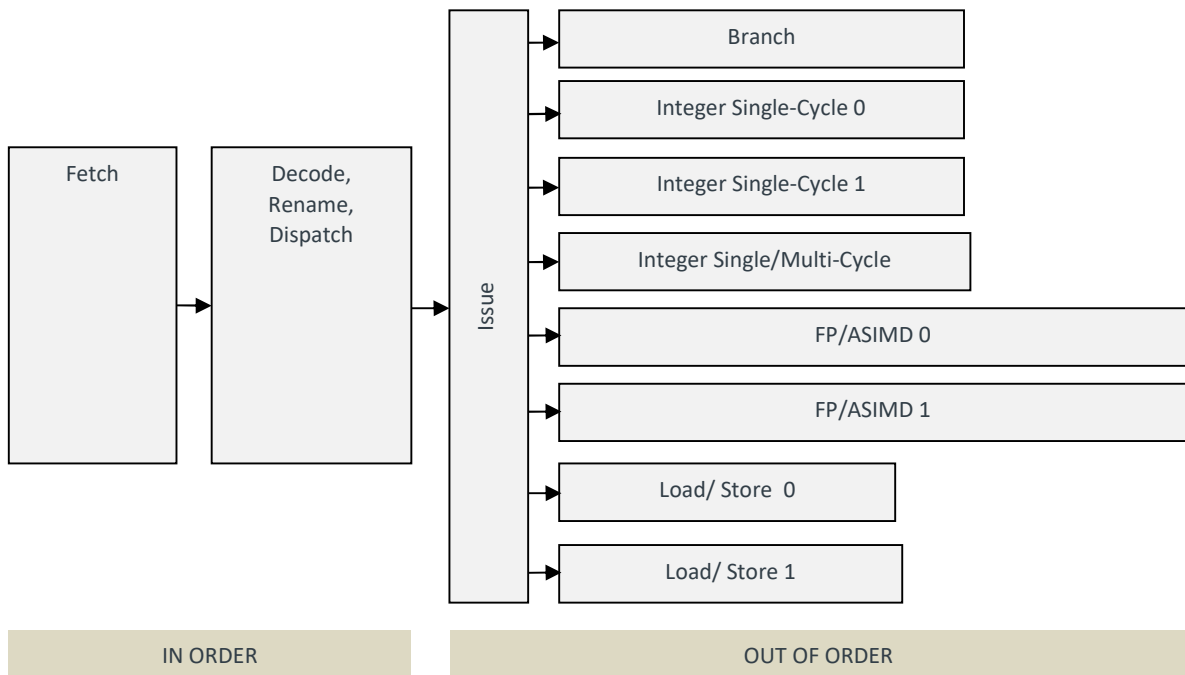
Fetch

Decode, Rename, Dispatch

Issue

Branch

Integer Single-Cycle 0

Integer Single-Cycle 1

Integer Single/Multi-Cycle

FP/ASIMD 0

FP/ASIMD 1

Load/ Store 0

Load/ Store 1

IN ORDER

OUT OF ORDER